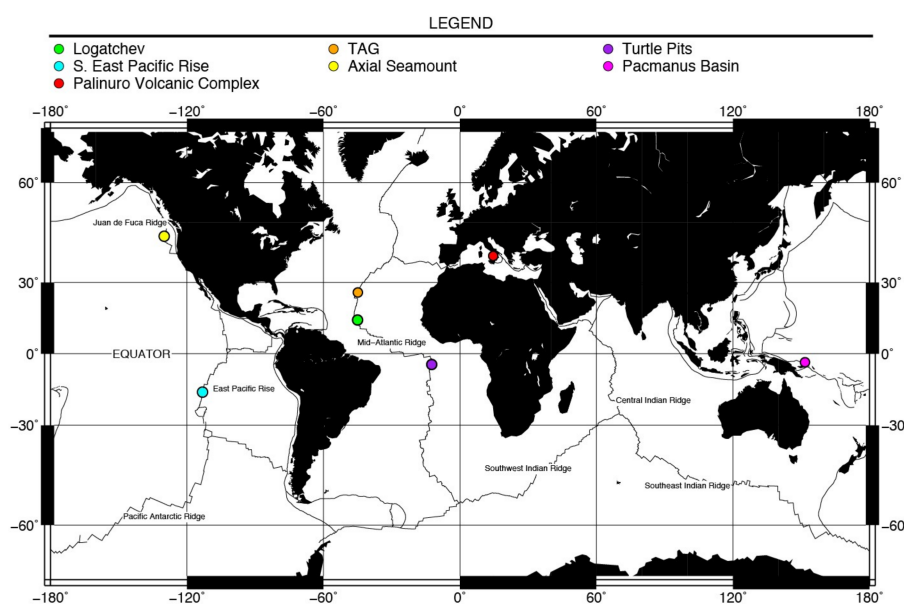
LEGEND

Logatchev
S. East Pacific Rise
Palinuro Volcanic Complex
TAG
Axial Seamount
Turtle Pits
Pacmanus Basin

−180° −120° −60° 0° 60° 120° 180°

60°
30°
0°
−30°
−60°

60°
30°
0°
−30
−60

Juan de Fuca Ridge
EQUATOR
Mid−Atlantic Ridge
East Pacific Rise
Central Indian Ridge
Southwest Indian Ridge
Southeast Indian Ridge
Pacific Antarctic Ridge

−180° −120° −60° 0° 60° 120° 180°